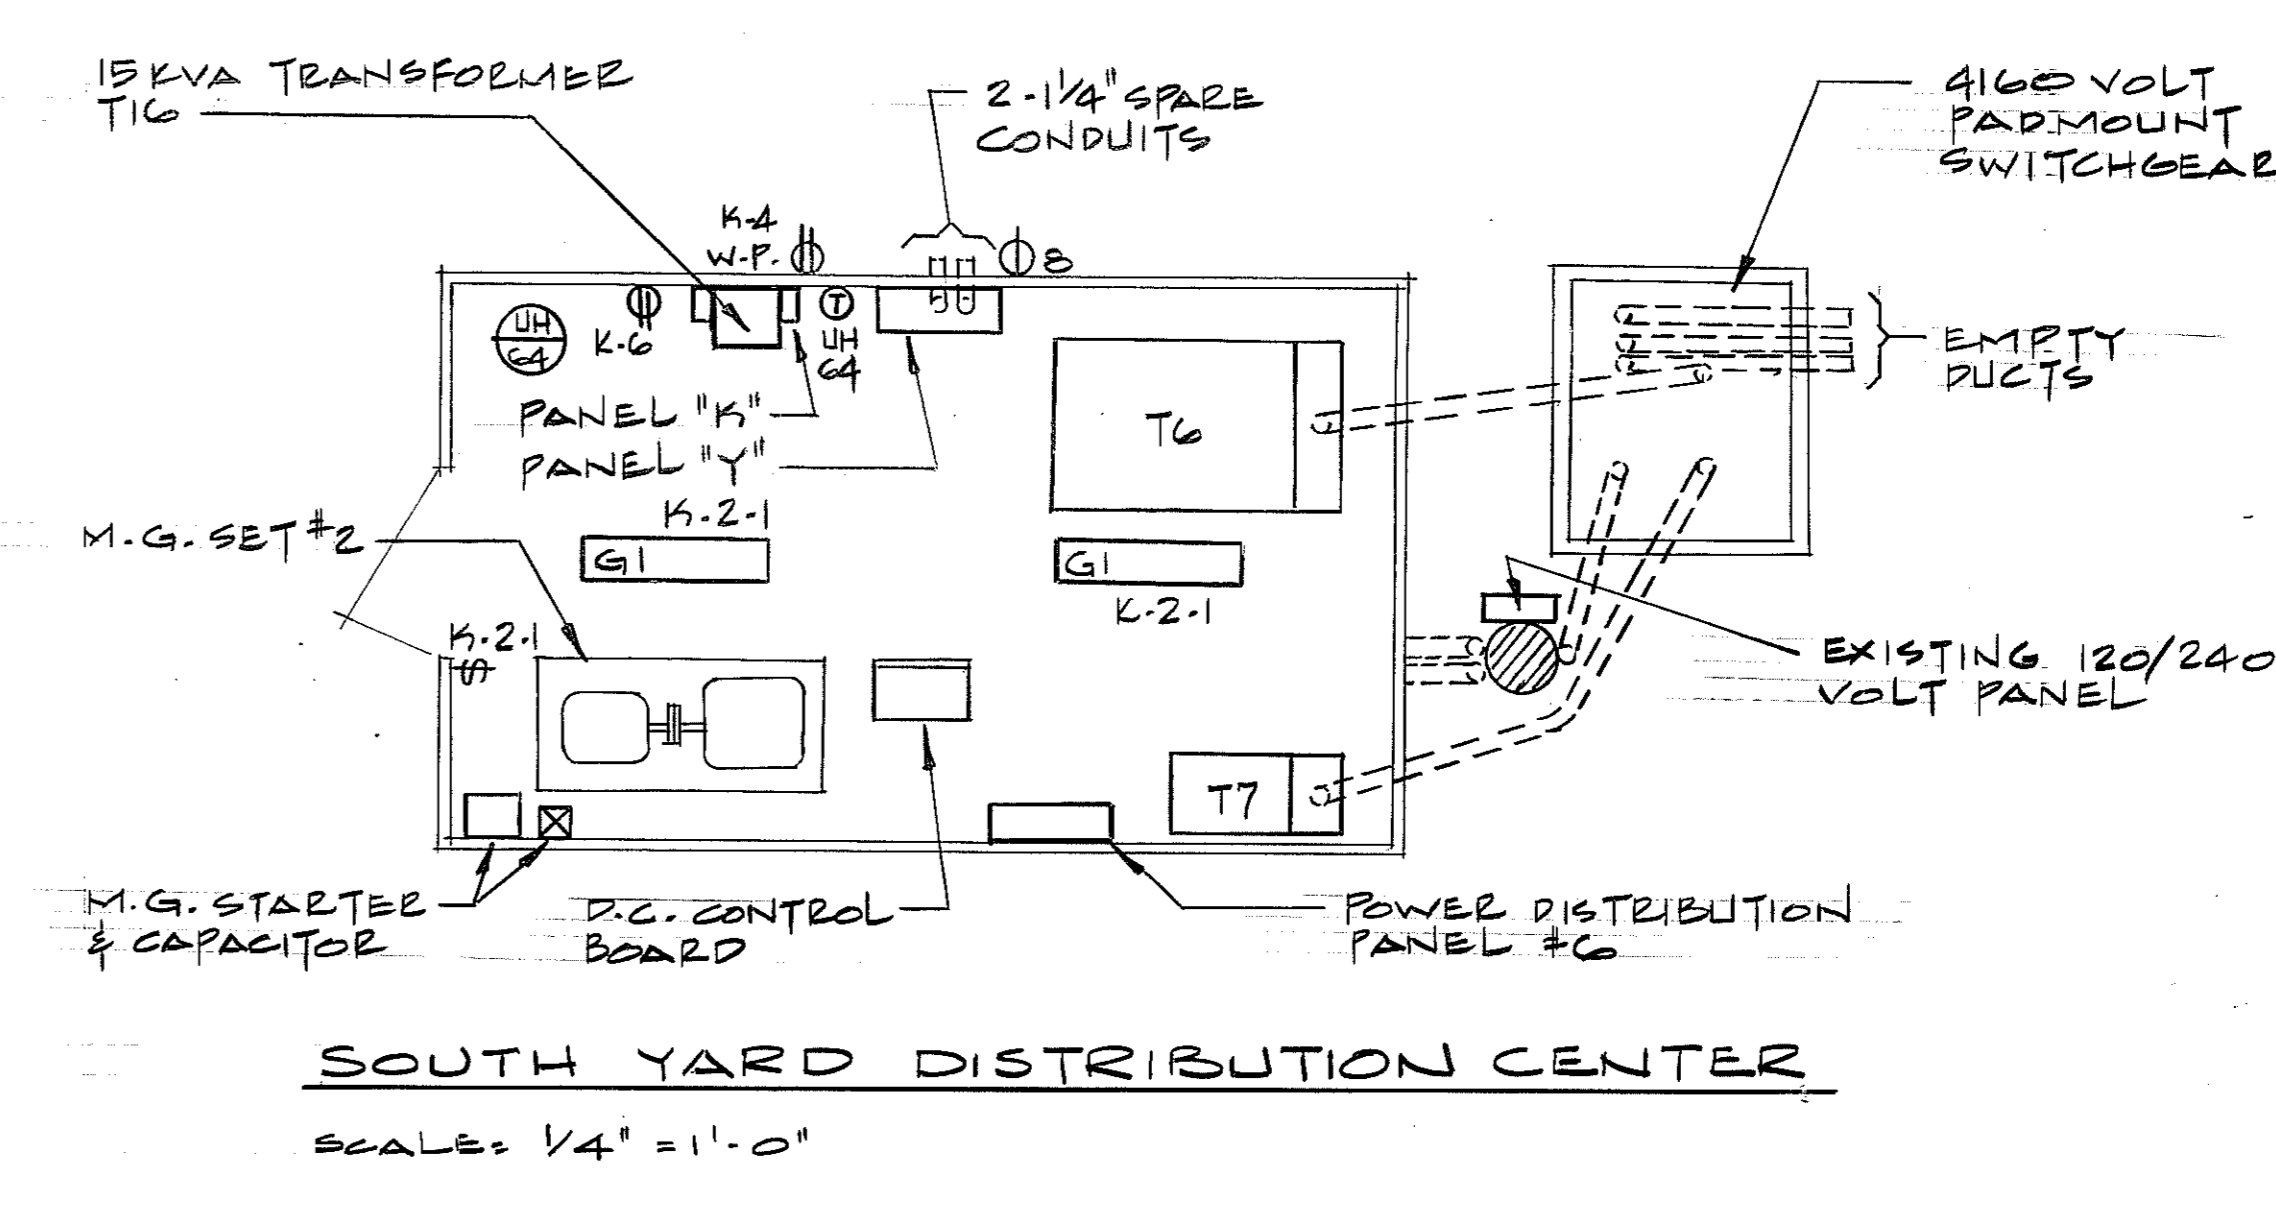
15 KVA TRANSFORMER T16

2-1¼" SPARE CONDUITS

4160 VOLT PADMOUNT SWITCHGEAR

K-4 W.P.

8

UH 64

K-6

T

UH 64

EMPTY DUCTS

PANEL "K"

PANEL "Y"

T6

K-2-1

M.G. SET #2

G1

G1

K-2-1

K-2-1

EXISTING 120/240 VOLT PANEL

T7

M.G. STARTER & CAPACITOR

D.C. CONTROL BOARD

POWER DISTRIBUTION PANEL #6

SOUTH YARD DISTRIBUTION CENTER

SCALE: ¼" = 1'-0"